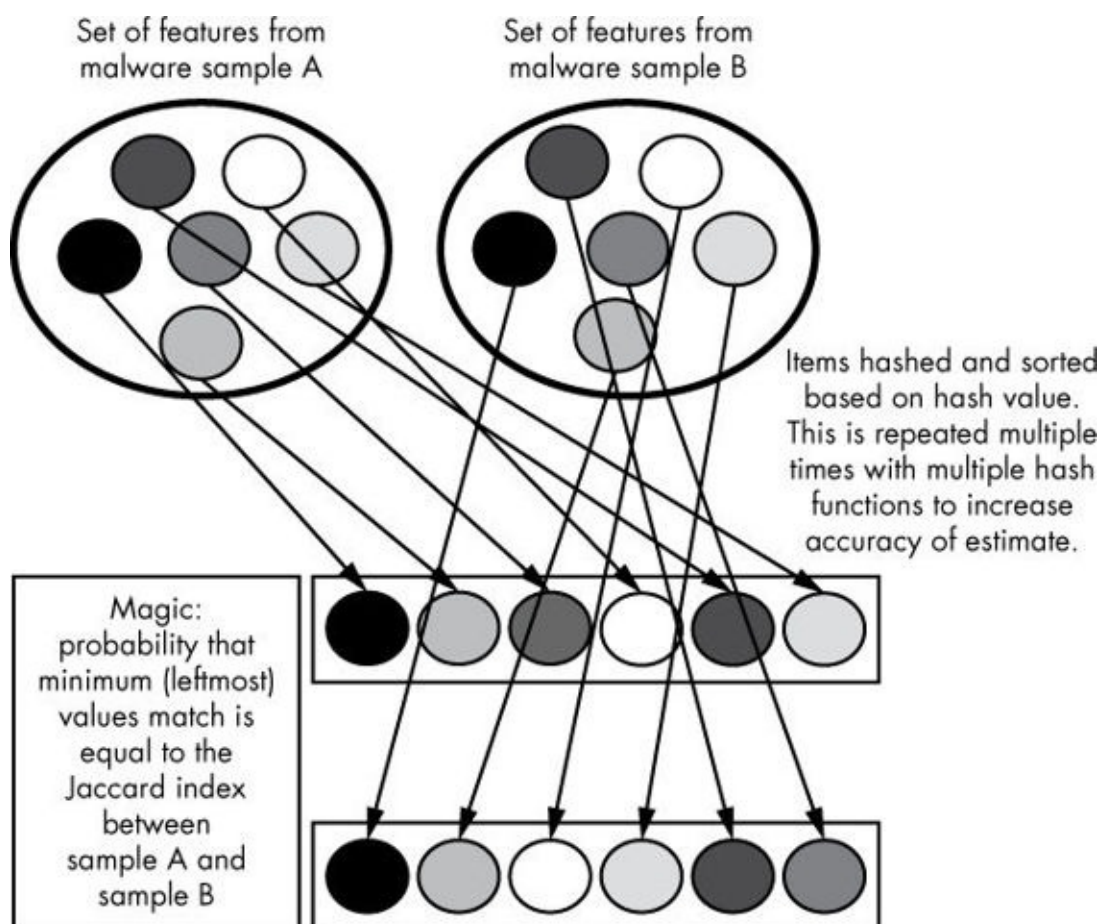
Set of features from malware sample A

Set of features from malware sample B

Items hashed and sorted based on hash value. This is repeated multiple times with multiple hash functions to increase accuracy of estimate.

Magic: probability that minimum (leftmost) values match is equal to the Jaccard index between sample A and sample B